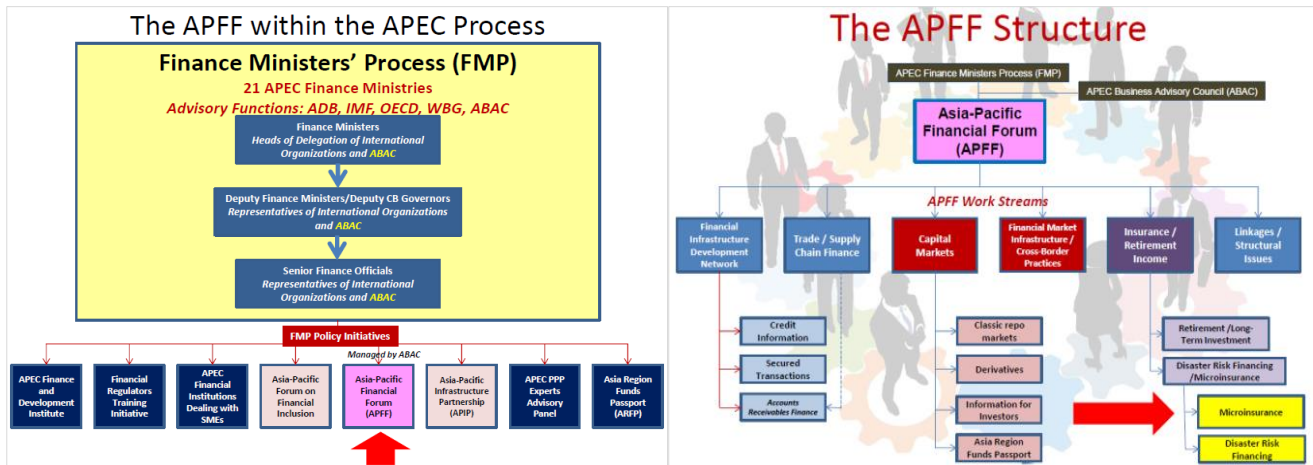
The APFF within the APEC Process

Finance Ministers' Process (FMP)

21 APEC Finance Ministries

Advisory Functions: ADB, IMF, OECD, WBG, ABAC

Finance Ministers
Heads of Delegation of International Organizations and ABAC

Deputy Finance Ministers/Deputy CB Governors
Representatives of International Organizations and ABAC

Senior Finance Officials
Representatives of International Organizations and ABAC

FMP Policy Initiatives

Managed by ABAC

APEC Finance and Development Institute

Financial Regulators Training Initiative

APEC Financial Institutions Dealing with SMEs

Asia-Pacific Forum on Financial Inclusion

Asia-Pacific Financial Forum (APFF)

Asia-Pacific Infrastructure Partnership (APIP)

APEC PPP Experts Advisory Panel

Asia Region Funds Passport (ARFP)

The APFF Structure

APEC Finance Ministers Process (FMP)

APEC Business Advisory Council (ABAC)

Asia-Pacific Financial Forum (APFF)

APFF Work Streams

Financial Infrastructure Development Network

Trade / Supply Chain Finance

Capital Markets

Financial Market Infrastructure / Cross-Border Practices

Insurance / Retirement Income

Linkages / Structural Issues

Credit Information

Secured Transactions

Accounts Receivables Finance

Classic repo markets

Derivatives

Information for Investors

Asia Region Funds Passport

Retirement /Long-Term Investment

Disaster Risk Financing /Microinsurance

Microinsurance

Disaster Risk Financing